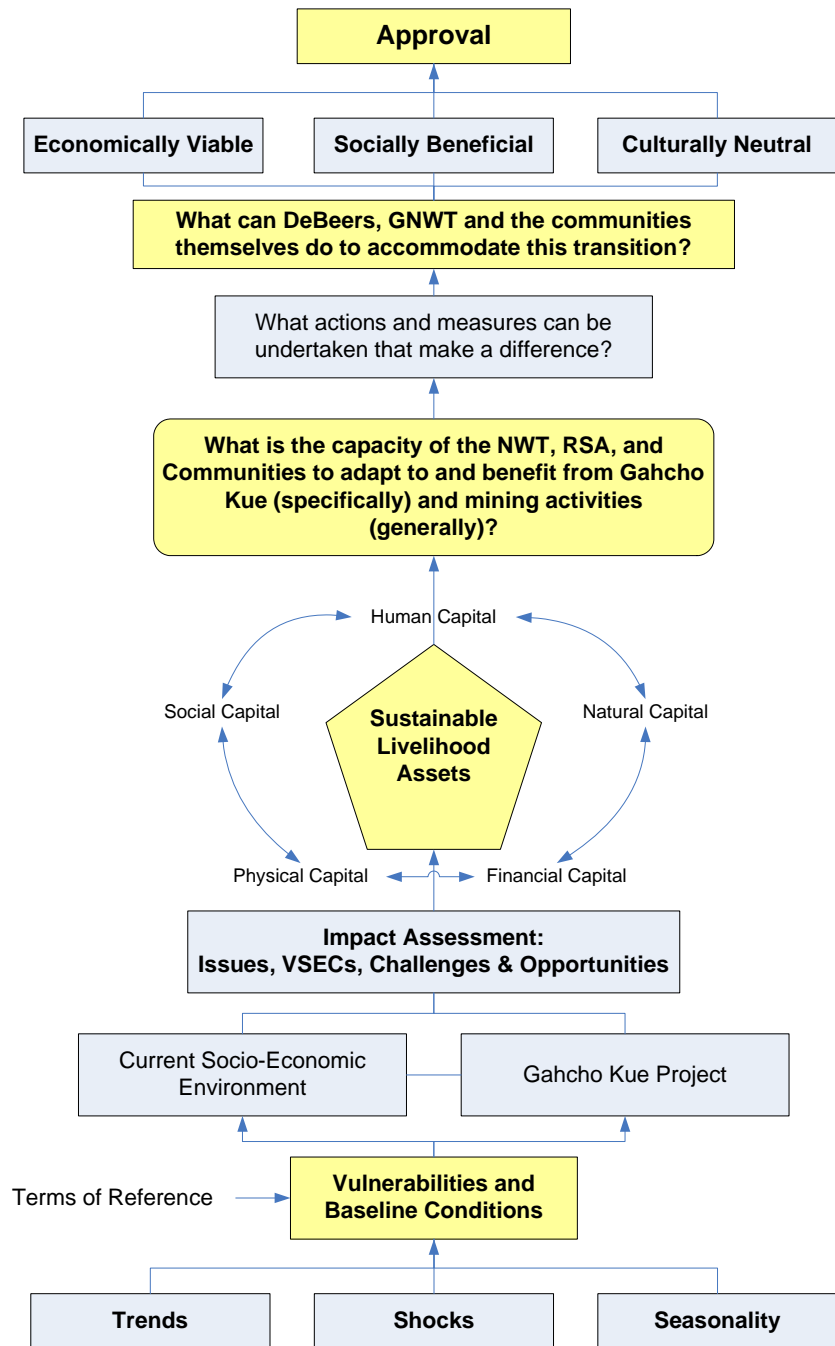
Approval

Economically Viable

Socially Beneficial

Culturally Neutral

What can DeBeers, GNWT and the communities themselves do to accommodate this transition?

What actions and measures can be undertaken that make a difference?

What is the capacity of the NWT, RSA, and Communities to adapt to and benefit from Gahcho Kue (specifically) and mining activities (generally)?

Human Capital

Social Capital

Sustainable Livelihood Assets

Natural Capital

Physical Capital

Financial Capital

Impact Assessment: Issues, VSECs, Challenges & Opportunities

Current Socio-Economic Environment

Gahcho Kue Project

Terms of Reference

Vulnerabilities and Baseline Conditions

Trends

Shocks

Seasonality